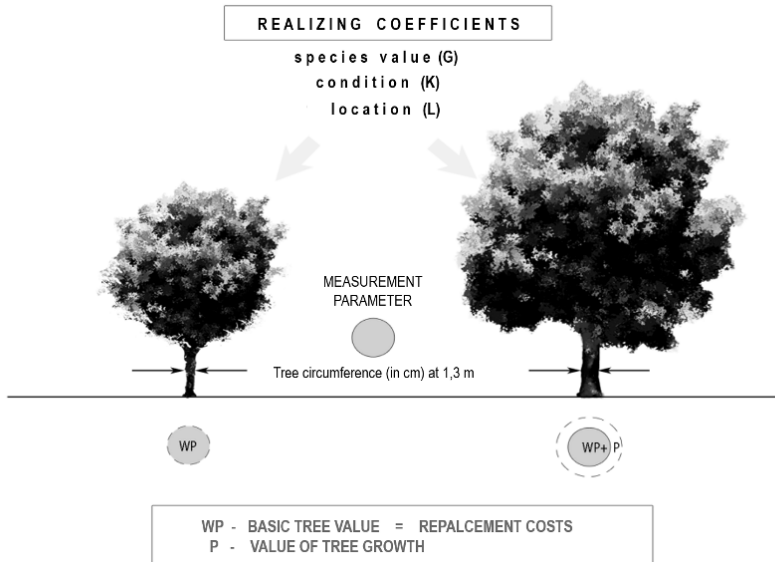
REALIZING COEFFICIENTS

species value (G)
condition (K)
location (L)

MEASUREMENT PARAMETER

Tree circumference (in cm) at 1,3 m

WP

WP+ P

WP - BASIC TREE VALUE = REPALCEMENT COSTS
P - VALUE OF TREE GROWTH